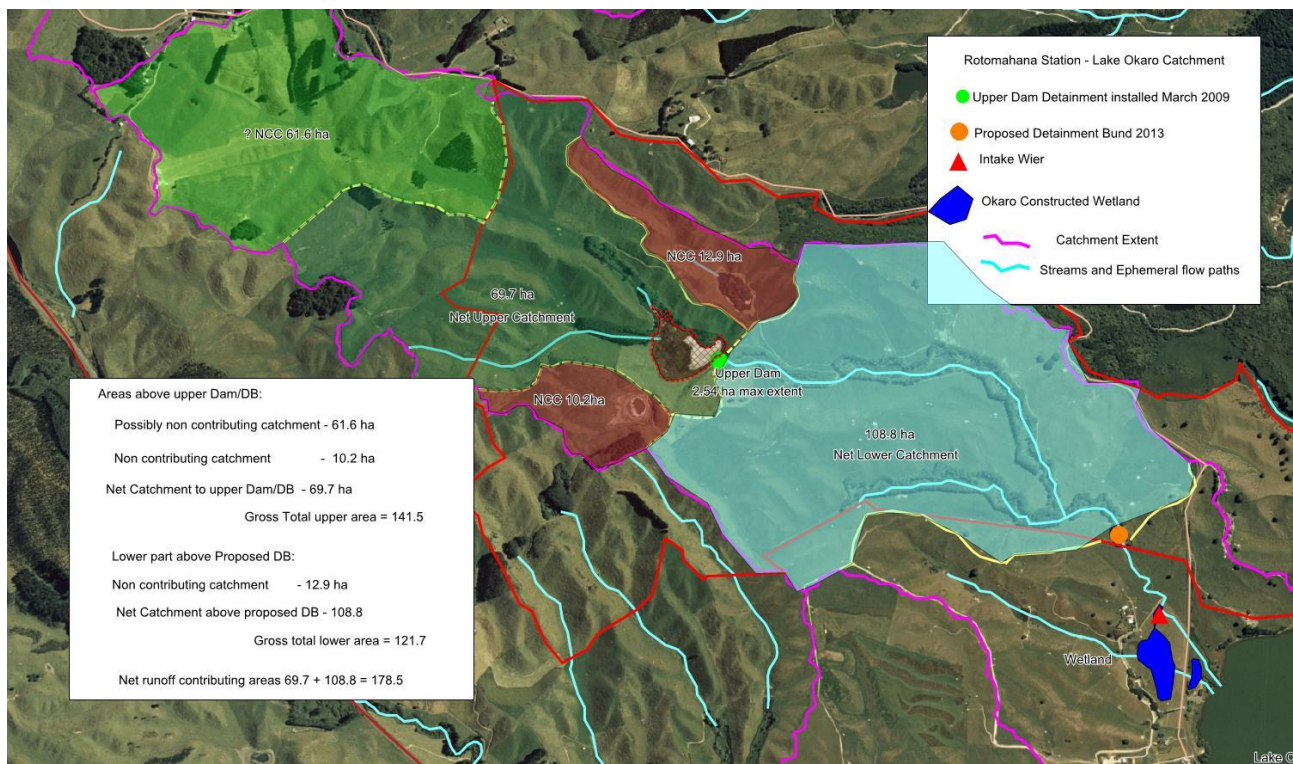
Rotomahana Station - Lake Okaro Catchment

Upper Dam Detainment installed March 2009

Proposed Detainment Bund 2013

Intake Wier

Okaro Constructed Wetland

Catchment Extent

Streams and Ephemeral flow paths

? NCC 61.6 ha

NCC 12.9 ha

69.7 ha
Net Upper Catchment

Upper Dam
2.54 ha max extent

NCC 10.2ha

108.8 ha
Net Lower Catchment

Wetland

Lake O

Areas above upper Dam/DB:

Possibly non contributing catchment - 61.6 ha

Non contributing catchment - 10.2 ha

Net Catchment to upper Dam/DB - 69.7 ha

Gross Total upper area = 141.5

Lower part above Proposed DB:

Non contributing catchment - 12.9 ha

Net Catchment above proposed DB - 108.8

Gross total lower area = 121.7

Net runoff contributing areas 69.7 + 108.8 = 178.5